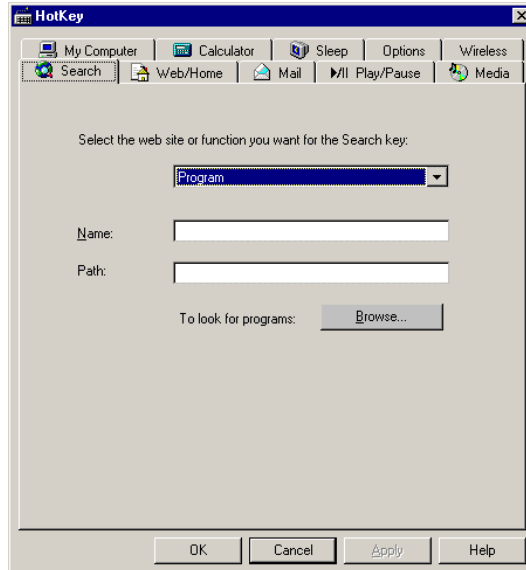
HotKey

My Computer | Calculator | Sleep | Options | Wireless

Search | Web/Home | Mail | ▶/II Play/Pause | Media

Select the web site or function you want for the Search key:

Program

Name:

Path:

To look for programs: Browse...

OK | Cancel | Apply | Help